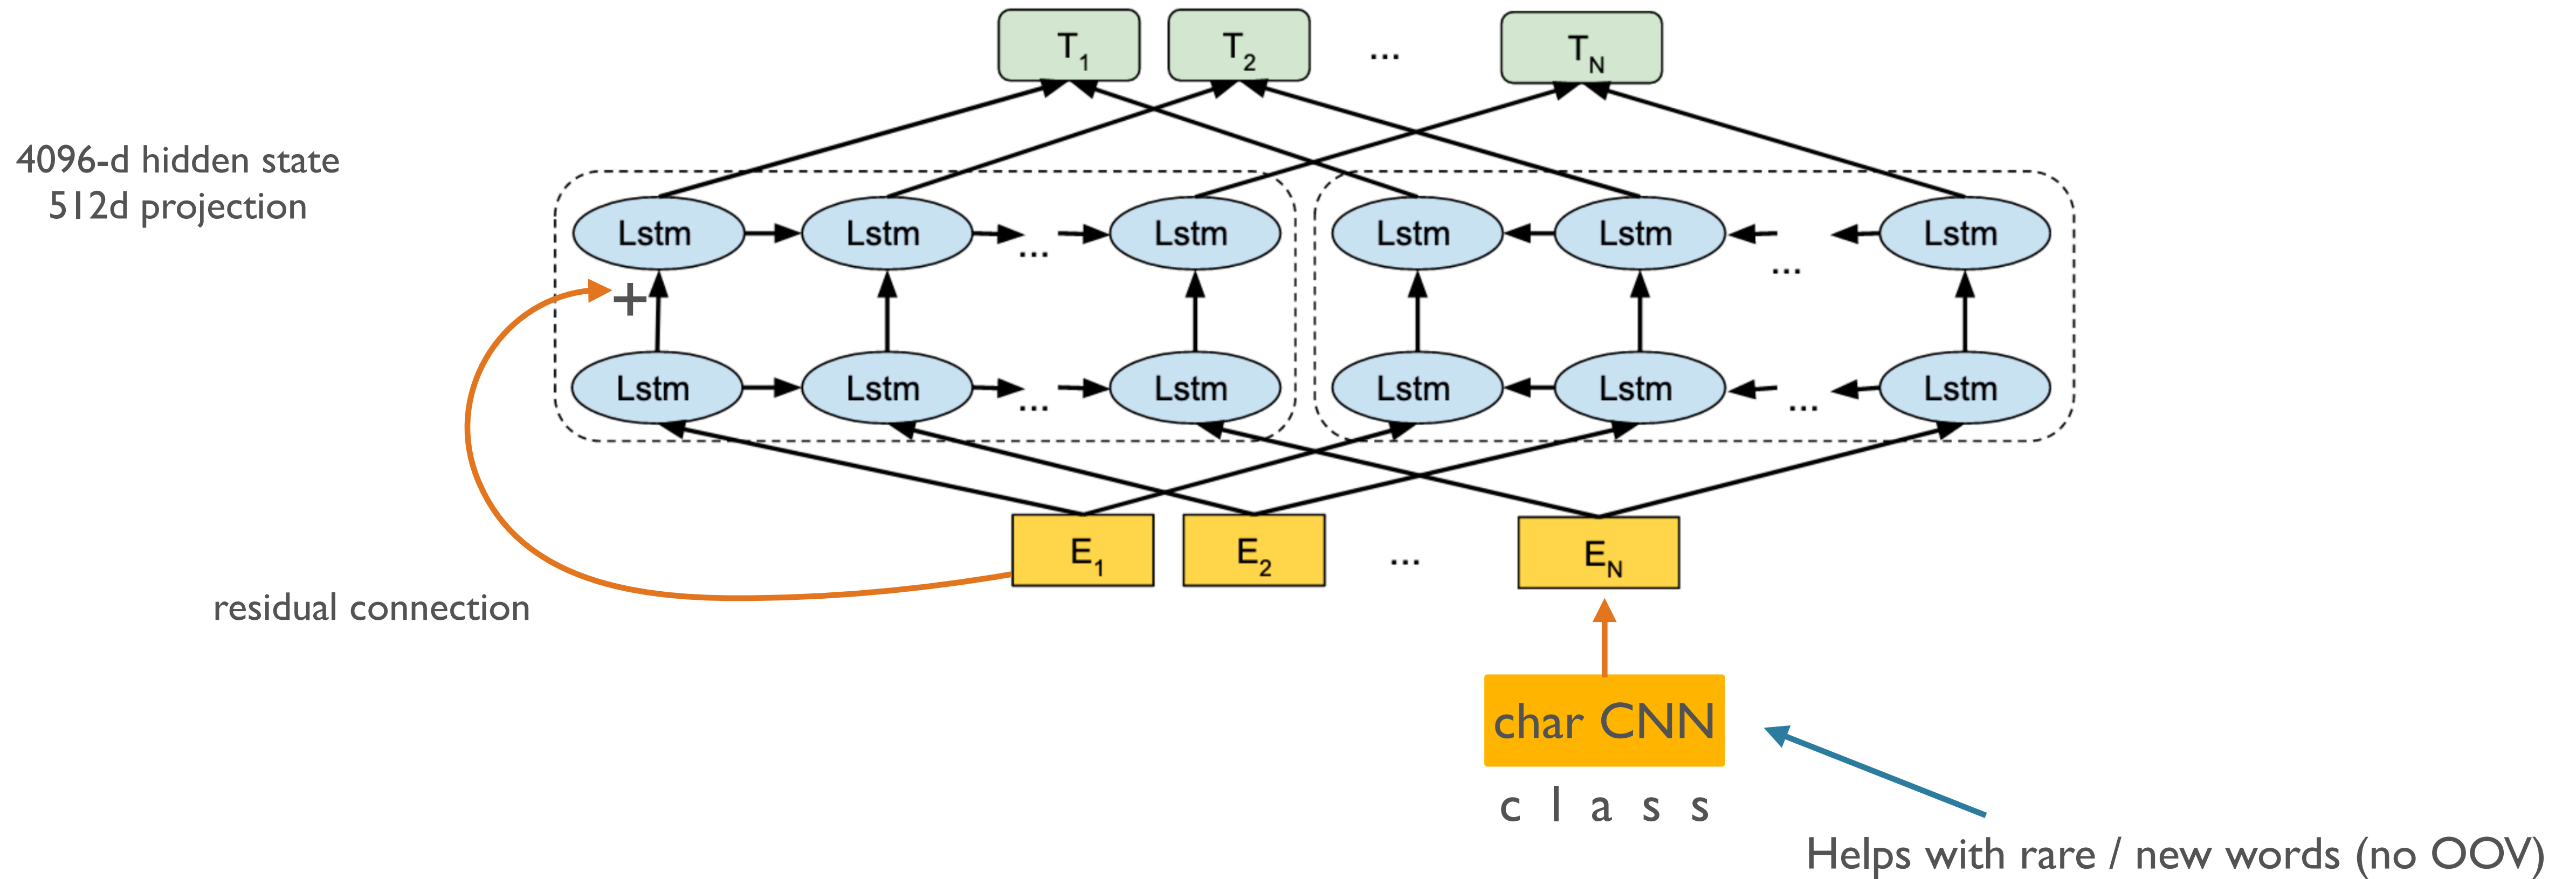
$T_1$ $T_2$ ... $T_N$

4096-d hidden state
512d projection

Lstm Lstm ... Lstm Lstm Lstm ... Lstm

+

Lstm Lstm ... Lstm Lstm Lstm ... Lstm

$E_1$ $E_2$ ... $E_N$

residual connection

char CNN

c l a s s

Helps with rare / new words (no OOV)